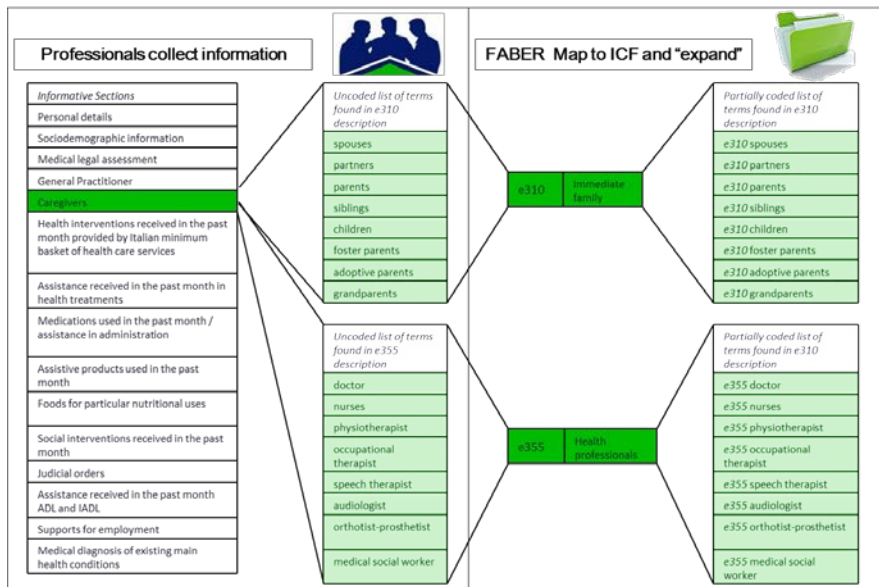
Professionals collect information

FABER Map to ICF and "expand"

Informative Sections
Personal details
Sociodemographic information
Medical legal assessment
General Practitioner
Caregivers
Health interventions received in the past month provided by Italian minimum basket of health care services
Assistance received in the past month in health treatments
Medications used in the past month / assistance in administration
Assistive products used in the past month
Foods for particular nutritional uses
Social interventions received in the past month
Judicial orders
Assistance received in the past month ADL and IADL
Supports for employment
Medical diagnosis of existing main health conditions

Uncoded list of terms found in e310 description
spouses
partners
parents
siblings
children
foster parents
adoptive parents
grandparents

Uncoded list of terms found in e355 description
doctor
nurses
physiotherapist
occupational therapist
speech therapist
audiologist
orthotist-prosthetist
medical social worker

e310 | Immediate family

e355 | Health professionals

Partially coded list of terms found in e310 description
e310 spouses
e310 partners
e310 parents
e310 siblings
e310 children
e310 foster parents
e310 adoptive parents
e310 grandparents

Partially coded list of terms found in e310 description
e355 doctor
e355 nurses
e355 physiotherapist
e355 occupational therapist
e355 speech therapist
e355 audiologist
e355 orthotist-prosthetist
e355 medical social worker